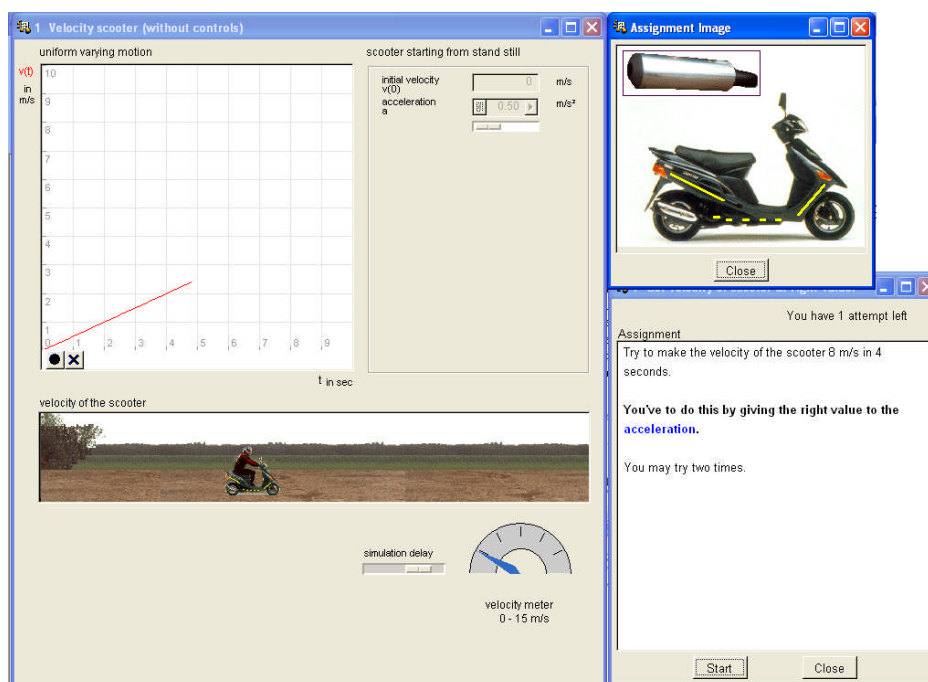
1 Velocity scooter (without controls)

uniform varying motion

v(t) in m/s

10
9
8
7
6
5
4
3
2
1
0

1 2 3 4 5 6 7 8 9

t in sec

scooter starting from stand still

initial velocity v(0) | 0 | m/s

acceleration a | 0.50 | m/s²

velocity of the scooter

simulation delay

velocity meter
0 - 15 m/s

Assignment Image

Close

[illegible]

You have 1 attempt left

Assignment

Try to make the velocity of the scooter 8 m/s in 4 seconds.

**You've to do this by giving the right value to the acceleration.**

You may try two times.

Start

Close